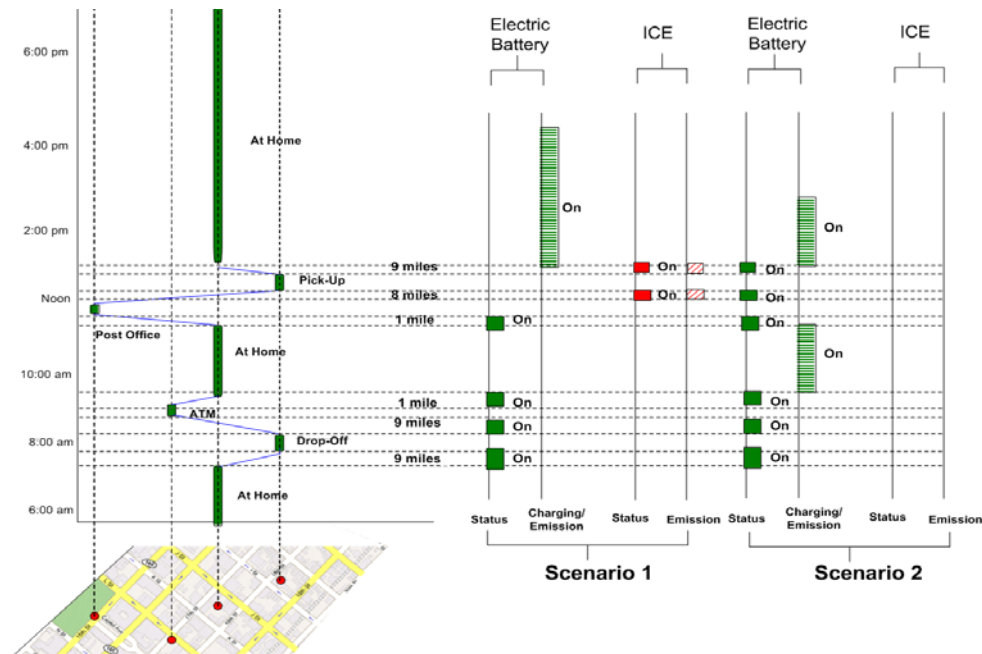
6:00 pm

4:00 pm

2:00 pm

Noon

10:00 am

8:00 am

6:00 am

At Home

Pick-Up

Post Office

At Home

ATM

Drop-Off

At Home

Electric Battery

ICE

Electric Battery

ICE

On

On

9 miles

On

On

On

8 miles

On

On

1 mile

On

On

On

1 mile

On

On

9 miles

On

On

9 miles

On

On

Status

Charging/ Emission

Status

Emission

Status

Charging/ Emission

Status

Emission

Scenario 1

Scenario 2